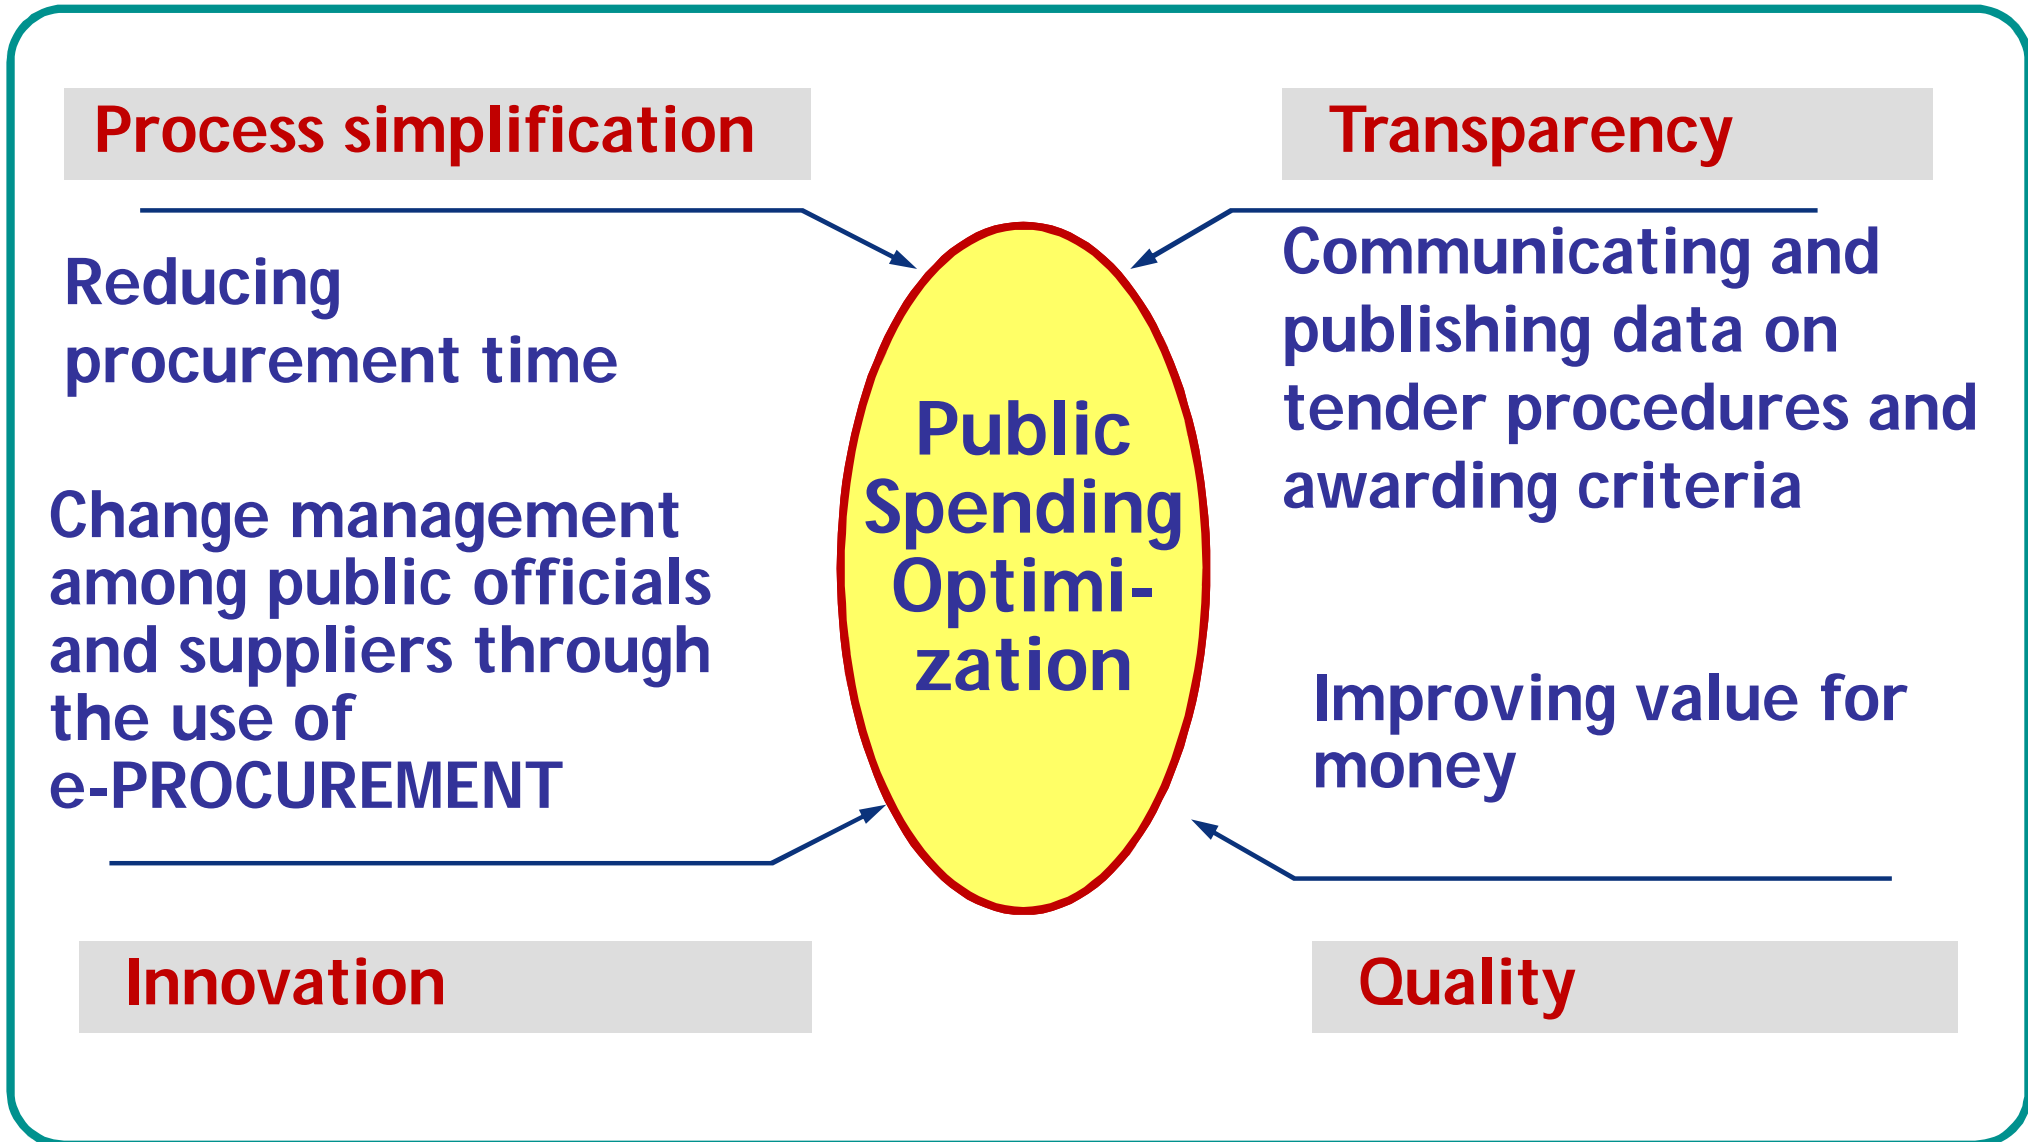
Process simplification

Transparency

Reducing procurement time

Communicating and publishing data on tender procedures and awarding criteria

Public Spending Optimization

Change management among public officials and suppliers through the use of e-PROCUREMENT

Improving value for money

Innovation

Quality